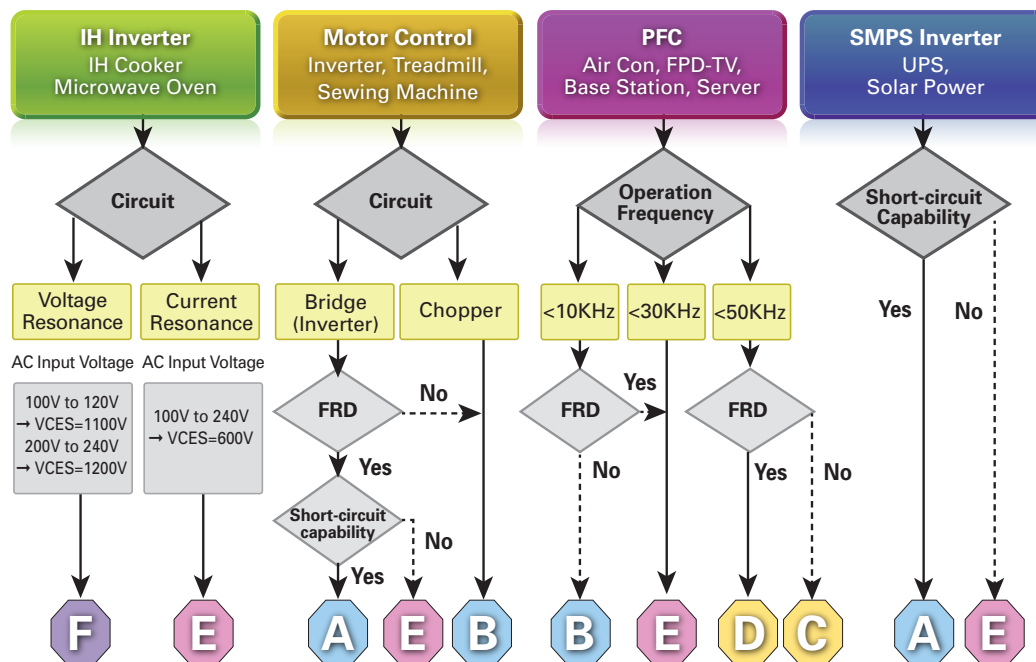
IH Inverter
IH Cooker
Microwave Oven

Circuit

Voltage Resonance

Current Resonance

AC Input Voltage

AC Input Voltage

100V to 120V
→ VCES=1100V
200V to 240V
→ VCES=1200V

100V to 240V
→ VCES=600V

F

E

Motor Control
Inverter, Treadmill,
Sewing Machine

Circuit

Bridge (Inverter)

Chopper

FRD

No

Yes

Short-circuit capability

No

Yes

A

E

B

PFC
Air Con, FPD-TV,
Base Station, Server

Operation Frequency

<10KHz

<30KHz

<50KHz

Yes

FRD

No

FRD

Yes

No

B

E

D

C

SMPS Inverter
UPS,
Solar Power

Short-circuit Capability

Yes

No

A

E